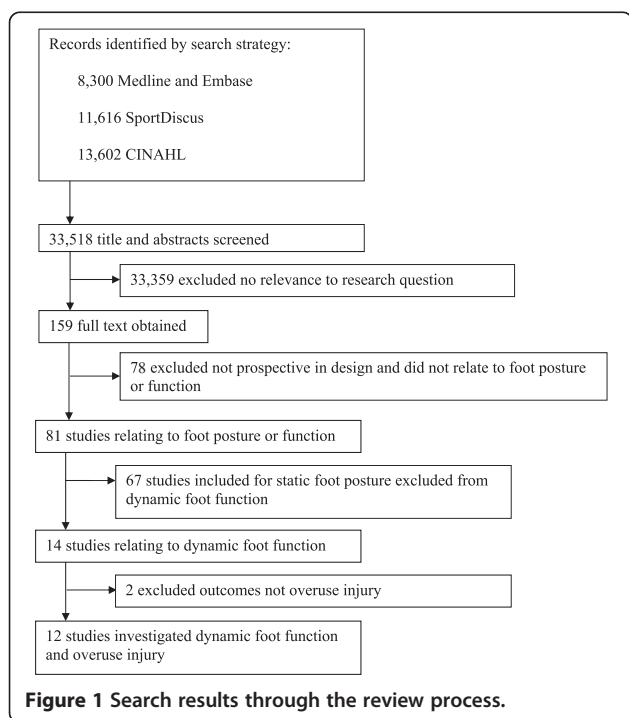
Records identified by search strategy:

8,300 Medline and Embase

11,616 SportDiscus

13,602 CINAHL

33,518 title and abstracts screened

33,359 excluded no relevance to research question

159 full text obtained

78 excluded not prospective in design and did not relate to foot posture or function

81 studies relating to foot posture or function

67 studies included for static foot posture excluded from dynamic foot function

14 studies relating to dynamic foot function

2 excluded outcomes not overuse injury

12 studies investigated dynamic foot function and overuse injury

Figure 1 Search results through the review process.